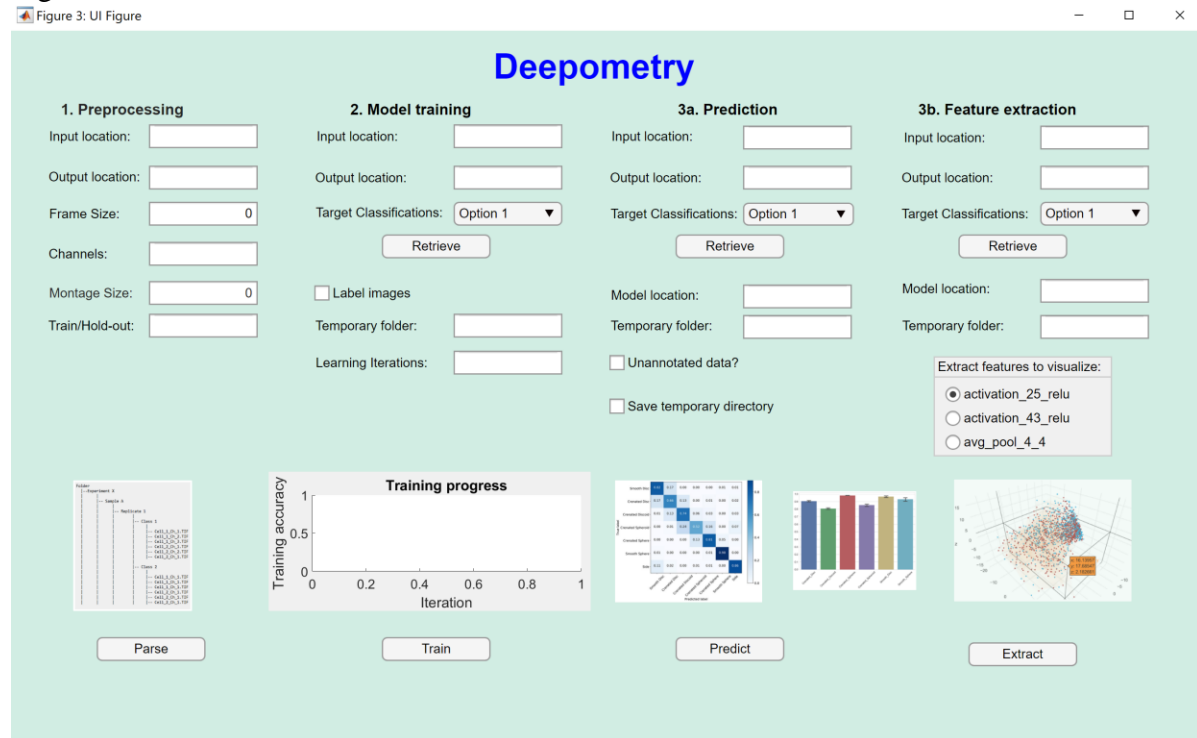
Figure 3: UI Figure

Deepometry

1. Preprocessing
Input location:
Output location:
Frame Size: 0
Channels:
Montage Size: 0
Train/Hold-out:

2. Model training
Input location:
Output location:
Target Classifications: Option 1
Retrieve
Label images
Temporary folder:
Learning Iterations:

3a. Prediction
Input location:
Output location:
Target Classifications: Option 1
Retrieve
Model location:
Temporary folder:
Unannotated data?
Save temporary directory

3b. Feature extraction
Input location:
Output location:
Target Classifications: Option 1
Retrieve
Model location:
Temporary folder:
Extract features to visualize:
activation_25_relu
activation_43_relu
avg_pool_4_4

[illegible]

Training progress
Training accuracy
1
0.5
0
0
0.2
0.4
0.6
0.8
1
Iteration

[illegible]

Parse
Train
Predict
Extract